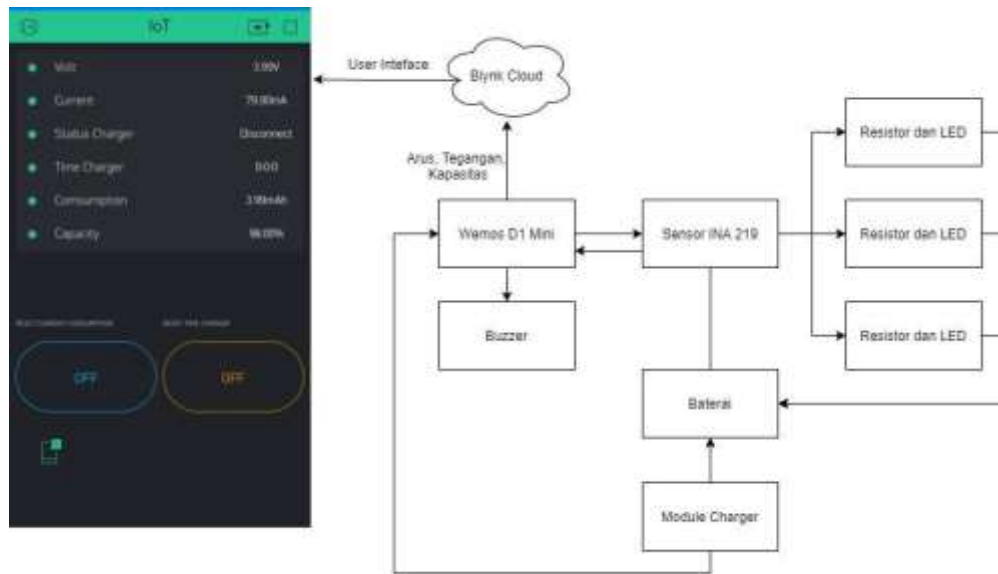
IoT

Volt 3.90V
Current 79.00mA
Status Charger Disconnect
Time Charger 0:0:0
Consumption 3.90mAh
Capacity 98.00%

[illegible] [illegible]

OFF OFF

User Inteface
Blynk Cloud
Arus, Tegangan, Kapasitas
Wemos D1 Mini
Sensor INA 219
Buzzer
Resistor dan LED
Resistor dan LED
Resistor dan LED
Baterai
Module Charger